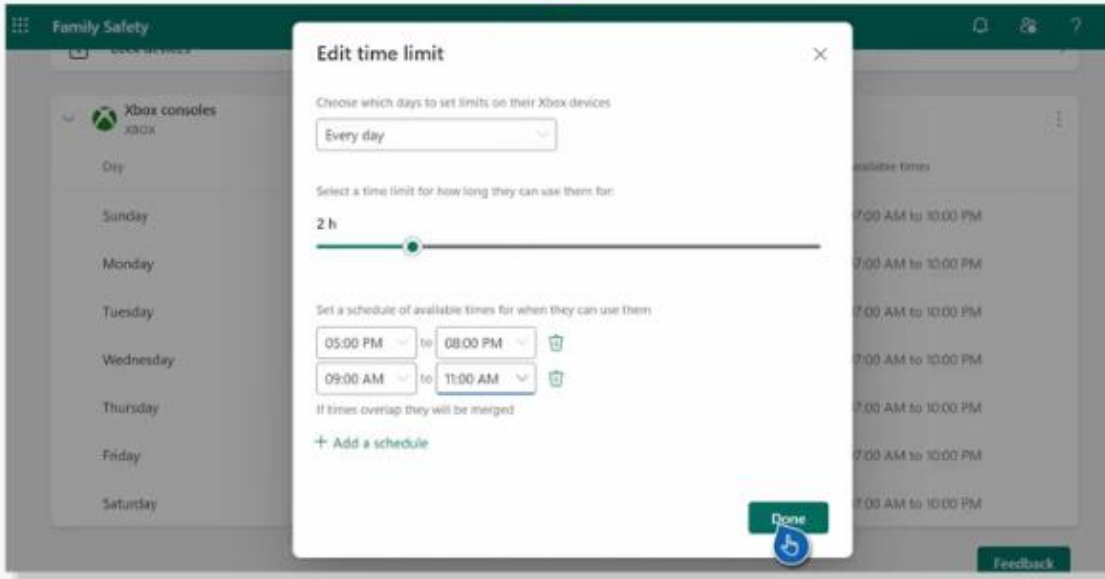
Family Safety

Xbox consoles
XBOX

Day

Sunday

Monday

Tuesday

Wednesday

Thursday

Friday

Saturday

vailable times

7:00 AM to 10:00 PM

7:00 AM to 10:00 PM

7:00 AM to 10:00 PM

7:00 AM to 10:00 PM

7:00 AM to 10:00 PM

7:00 AM to 10:00 PM

7:00 AM to 10:00 PM

Edit time limit

×

Choose which days to set limits on their Xbox devices

Every day

Select a time limit for how long they can use them for:

2 h

Set a schedule of available times for when they can use them

05:00 PM to 08:00 PM

09:00 AM to 11:00 AM

If times overlap they will be merged

+ Add a schedule

Done

Feedback